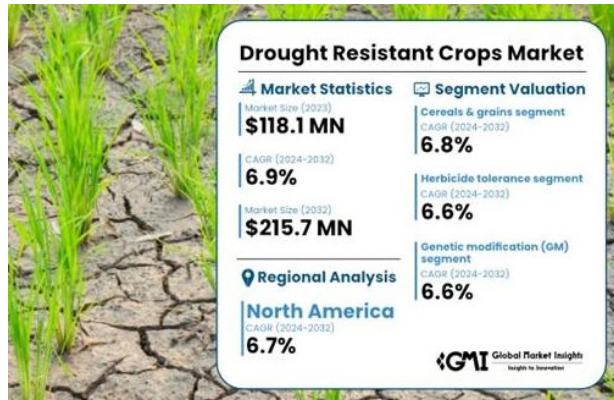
Drought Resistant Crops Market

Market Statistics

Market Size (2023)
$118.1 MN

CAGR (2024-2032)
6.9%

Market Size (2032)
$215.7 MN

Regional Analysis

North America
CAGR (2024-2032)
6.7%

Segment Valuation

Cereals & grains segment
CAGR (2024-2032)
6.8%

Herbicide tolerance segment
CAGR (2024-2032)
6.6%

Genetic modification (GM) segment
CAGR (2024-2032)
6.6%

GMI Global Market Insights
Insights to Innovation